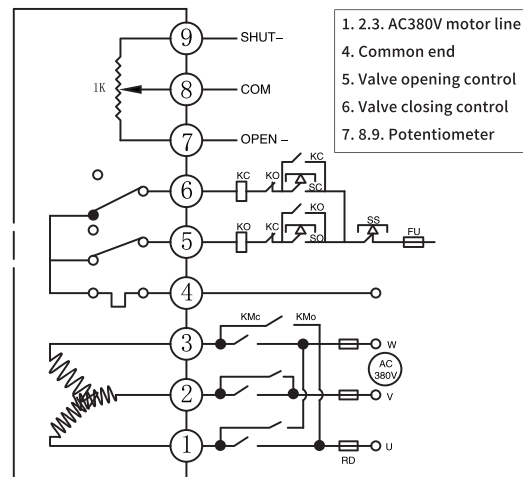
1. 2.3. AC380V motor line
4. Common end
5. Valve opening control
6. Valve closing control
7. 8.9. Potentiometer

9 SHUT–
1K
8 COM
7 OPEN –
6
KC KO KC SC
5
KO KC KO SO SS FU
4
3 KMc KMo W
AC 380V
2 V
1 U
RD